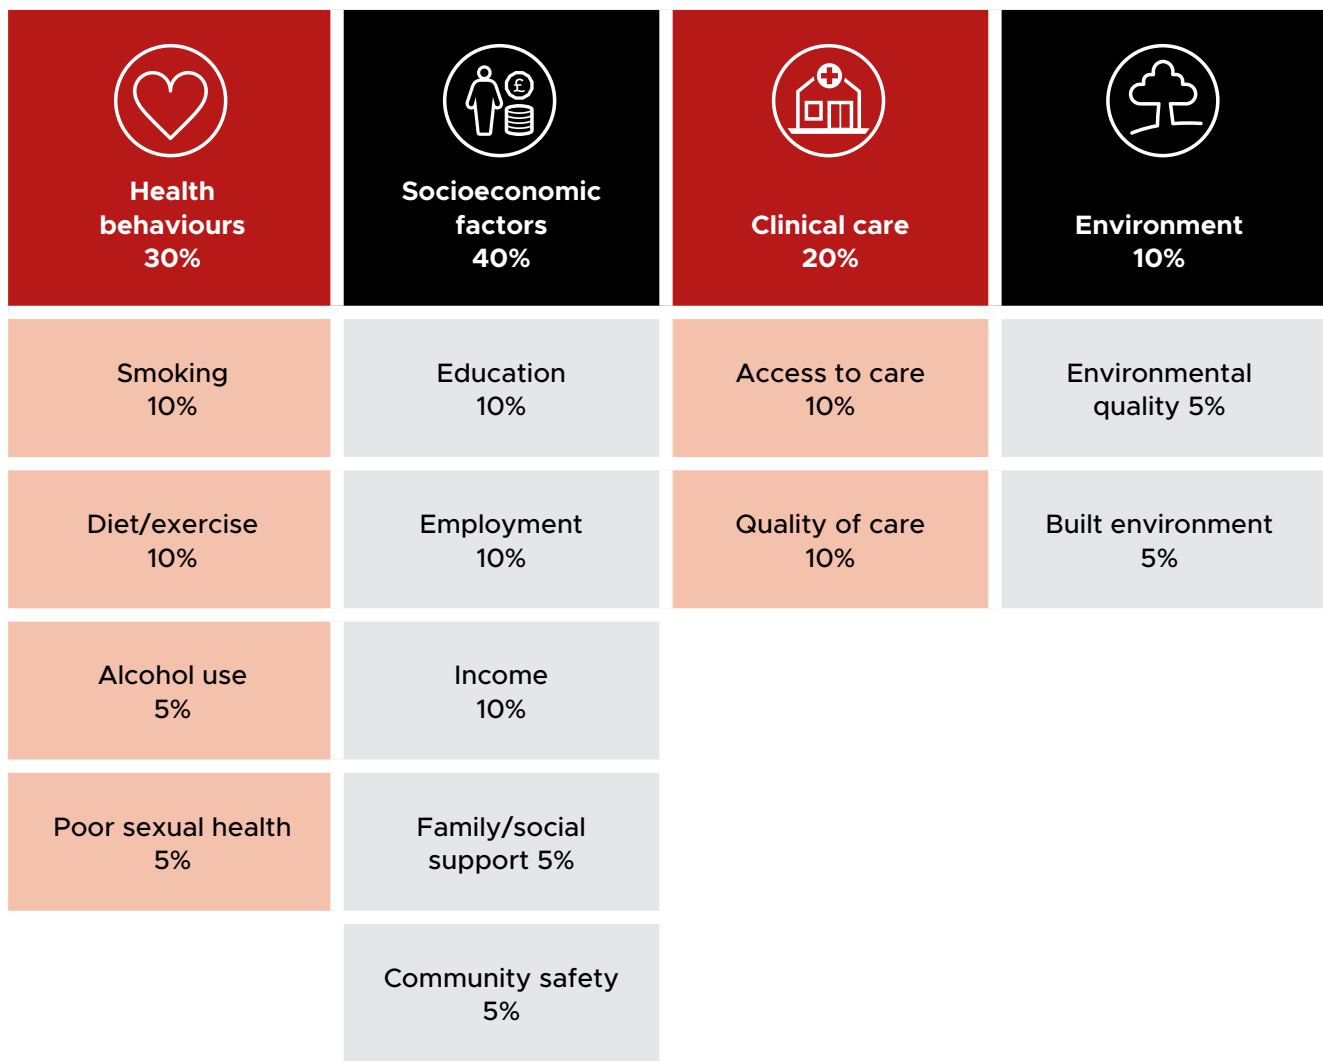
| Health behaviours 30% | Socioeconomic factors 40% | Clinical care 20% | Environment 10% |
|---|---|---|---|
| Smoking 10% | Education 10% | Access to care 10% | Environmental quality 5% |
| Diet/exercise 10% | Employment 10% | Quality of care 10% | Built environment 5% |
| Alcohol use 5% | Income 10% | | |
| Poor sexual health 5% | Family/social support 5% | | |
| | Community safety 5% | | |

£